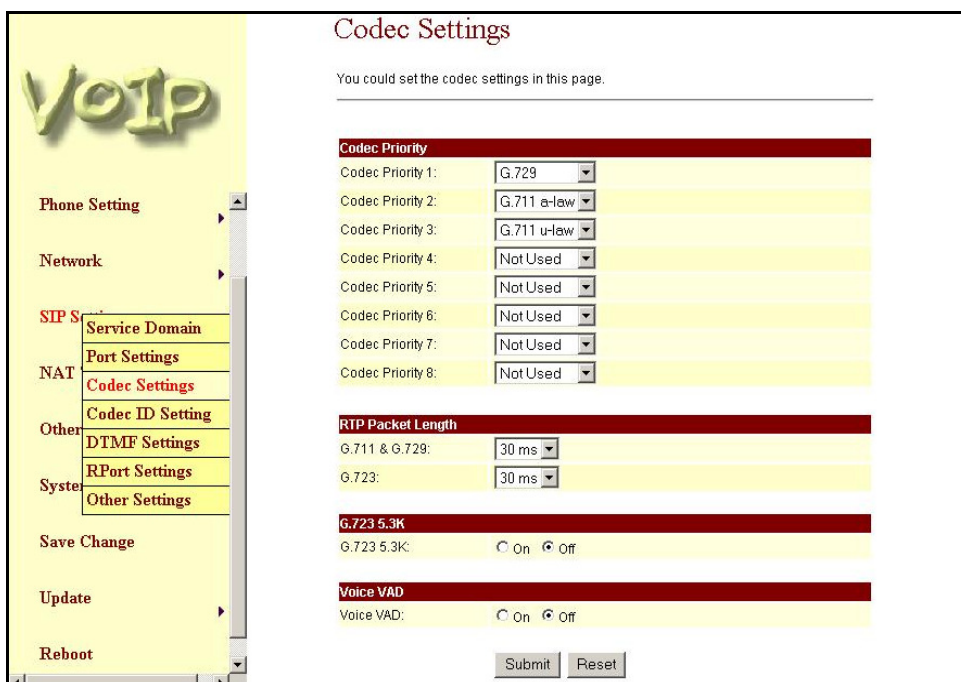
VoIP

Phone Setting

Network

SIP S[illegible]

NAT

Other

Syste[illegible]

Service Domain
Port Settings
Codec Settings
Codec ID Setting
DTMF Settings
RPort Settings
Other Settings

Save Change

Update

Reboot

Codec Settings

You could set the codec settings in this page.

| Codec Priority | |
|---|---|
| Codec Priority 1: | G.729 |
| Codec Priority 2: | G.711 a-law |
| Codec Priority 3: | G.711 u-law |
| Codec Priority 4: | Not Used |
| Codec Priority 5: | Not Used |
| Codec Priority 6: | Not Used |
| Codec Priority 7: | Not Used |
| Codec Priority 8: | Not Used |

| RTP Packet Length | |
|---|---|
| G.711 & G.729: | 30 ms |
| G.723: | 30 ms |

| G.723 5.3K | |
|---|---|
| G.723 5.3K: | On Off |

| Voice VAD | |
|---|---|
| Voice VAD: | On Off |

Submit Reset